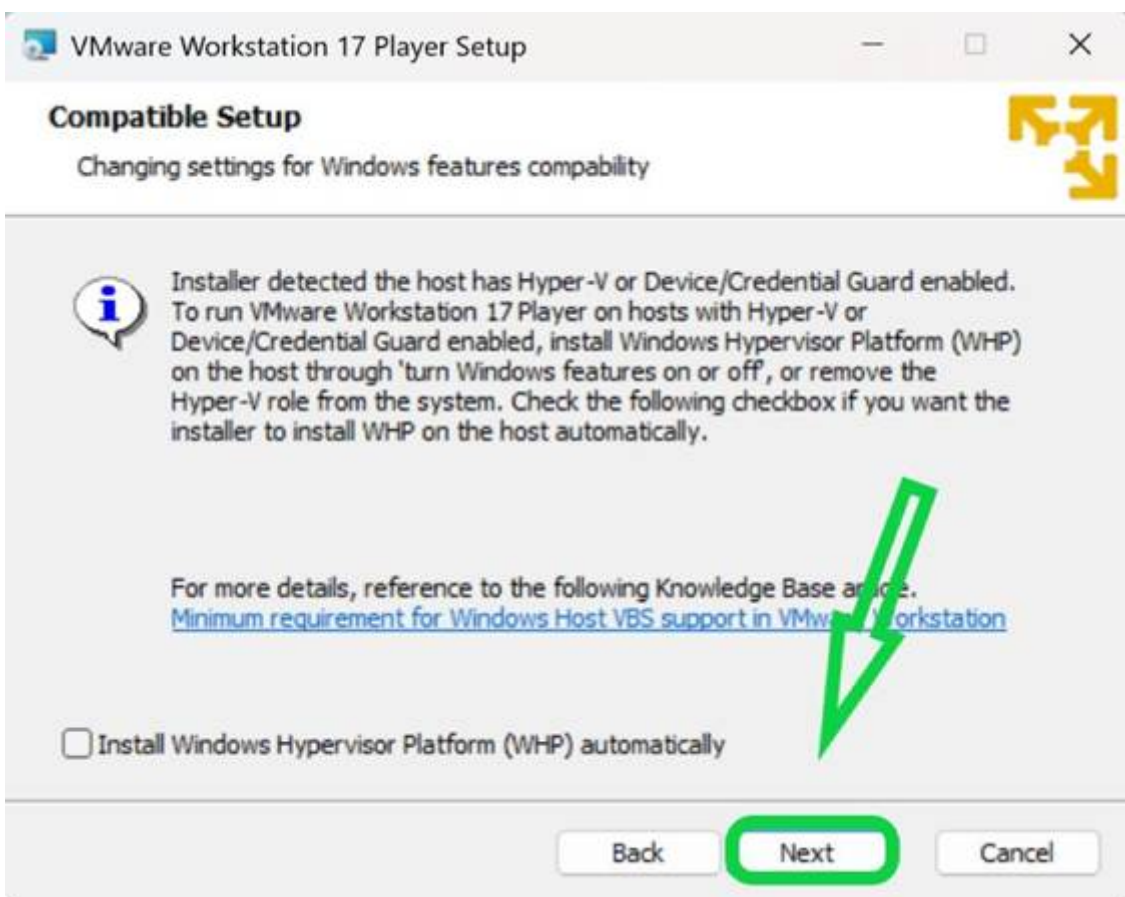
VMware Workstation 17 Player Setup

Compatible Setup

Changing settings for Windows features compability

Installer detected the host has Hyper-V or Device/Credential Guard enabled. To run VMware Workstation 17 Player on hosts with Hyper-V or Device/Credential Guard enabled, install Windows Hypervisor Platform (WHP) on the host through 'turn Windows features on or off', or remove the Hyper-V role from the system. Check the following checkbox if you want the installer to install WHP on the host automatically.

For more details, reference to the following Knowledge Base ar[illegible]e.
Minimum requirement for Windows Host VBS support in VMw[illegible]orkstation

Install Windows Hypervisor Platform (WHP) automatically

Back Next Cancel